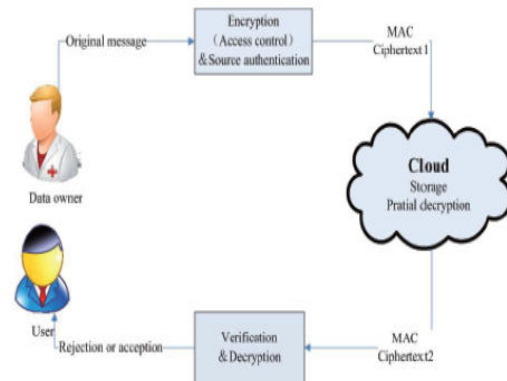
Original message

Encryption
（Access control）
&Source authentication

MAC
Ciphertext1

Data owner

Cloud
Storage
Pratial decryption

User

Rejection or acception

Verification
&Decryption

MAC
Ciphertext2